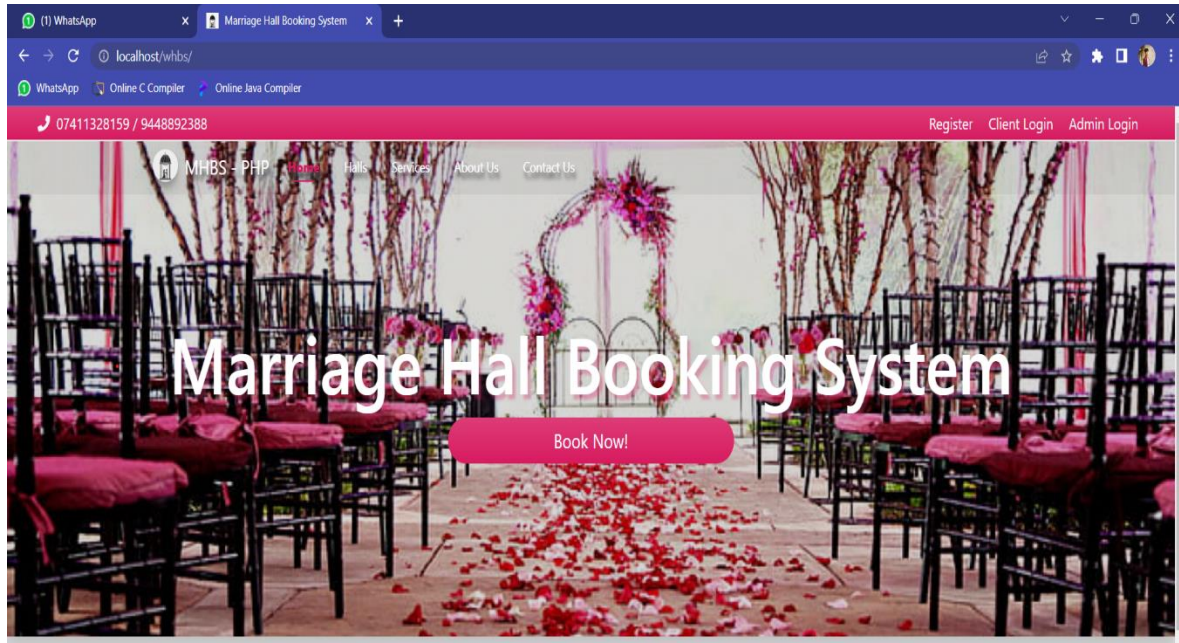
(1) WhatsApp
Marriage Hall Booking System
localhost/whbs/
WhatsApp Online C Compiler Online Java Compiler
07411328159 / 9448892388
Register Client Login Admin Login
MHBS - PHP Home Halls Services About Us Contact Us
Marriage Hall Booking System
Book Now!